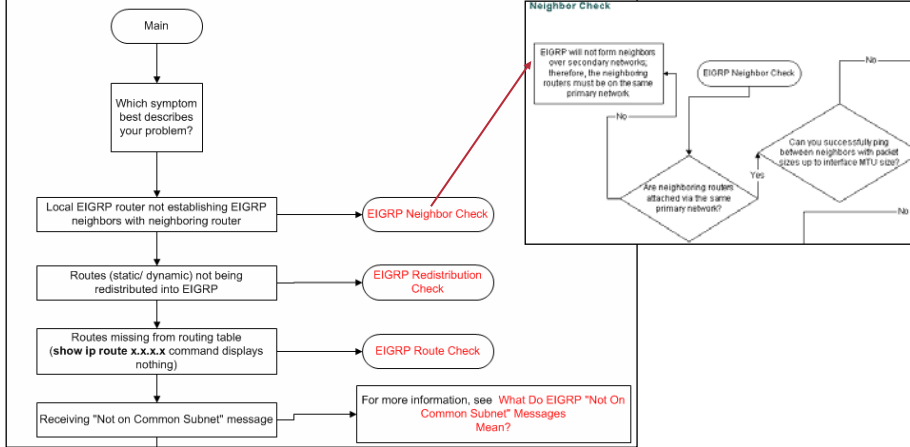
Main

Which symptom best describes your problem?

Local EIGRP router not establishing EIGRP neighbors with neighboring router

EIGRP Neighbor Check

Routes (static/ dynamic) not being redistributed into EIGRP

EIGRP Redistribution Check

Routes missing from routing table (**show ip route x.x.x.x** command displays nothing)

EIGRP Route Check

Receiving "Not on Common Subnet" message

For more information, see What Do EIGRP "Not On Common Subnet" Messages Mean?

Neighbor Check

EIGRP will not form neighbors over secondary networks; therefore, the neighboring routers must be on the same primary network

EIGRP Neighbor Check

No

No

Can you successfully ping between neighbors with packet sizes up to interface MTU size?

Are neighboring routers attached via the same primary network?

Yes

No